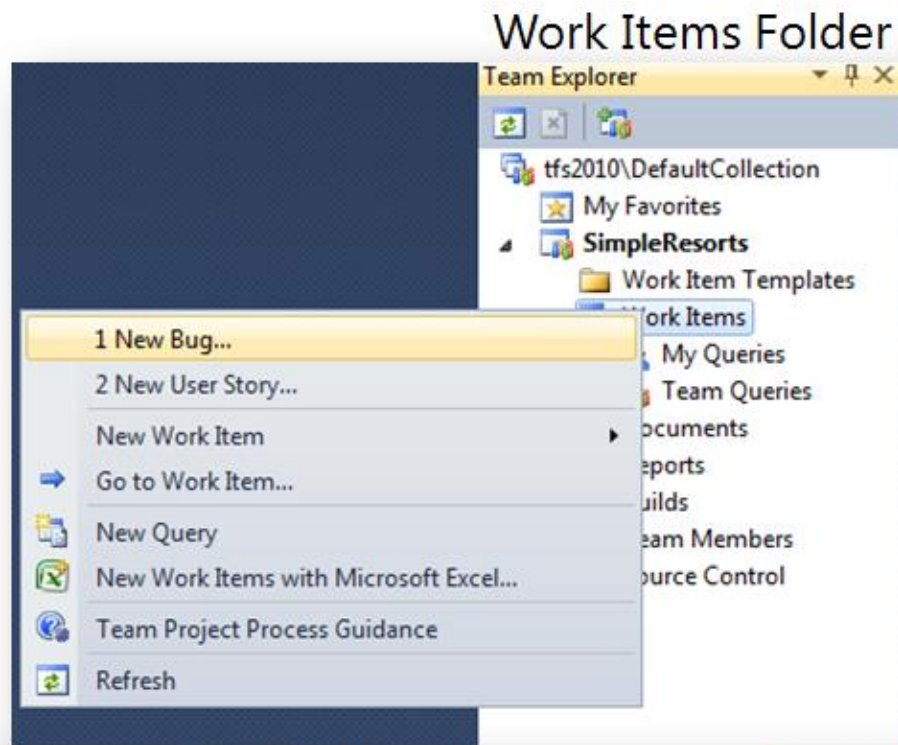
Work Items Folder

Team Explorer

tfs2010\DefaultCollection
My Favorites
SimpleResorts
Work Item Templates
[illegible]ork Items
My Queries
Team Queries
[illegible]ocuments
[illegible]eports
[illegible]uilds
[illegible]eam Members
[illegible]urce Control

1 New Bug...
2 New User Story...
New Work Item
Go to Work Item...
New Query
New Work Items with Microsoft Excel...
Team Project Process Guidance
Refresh